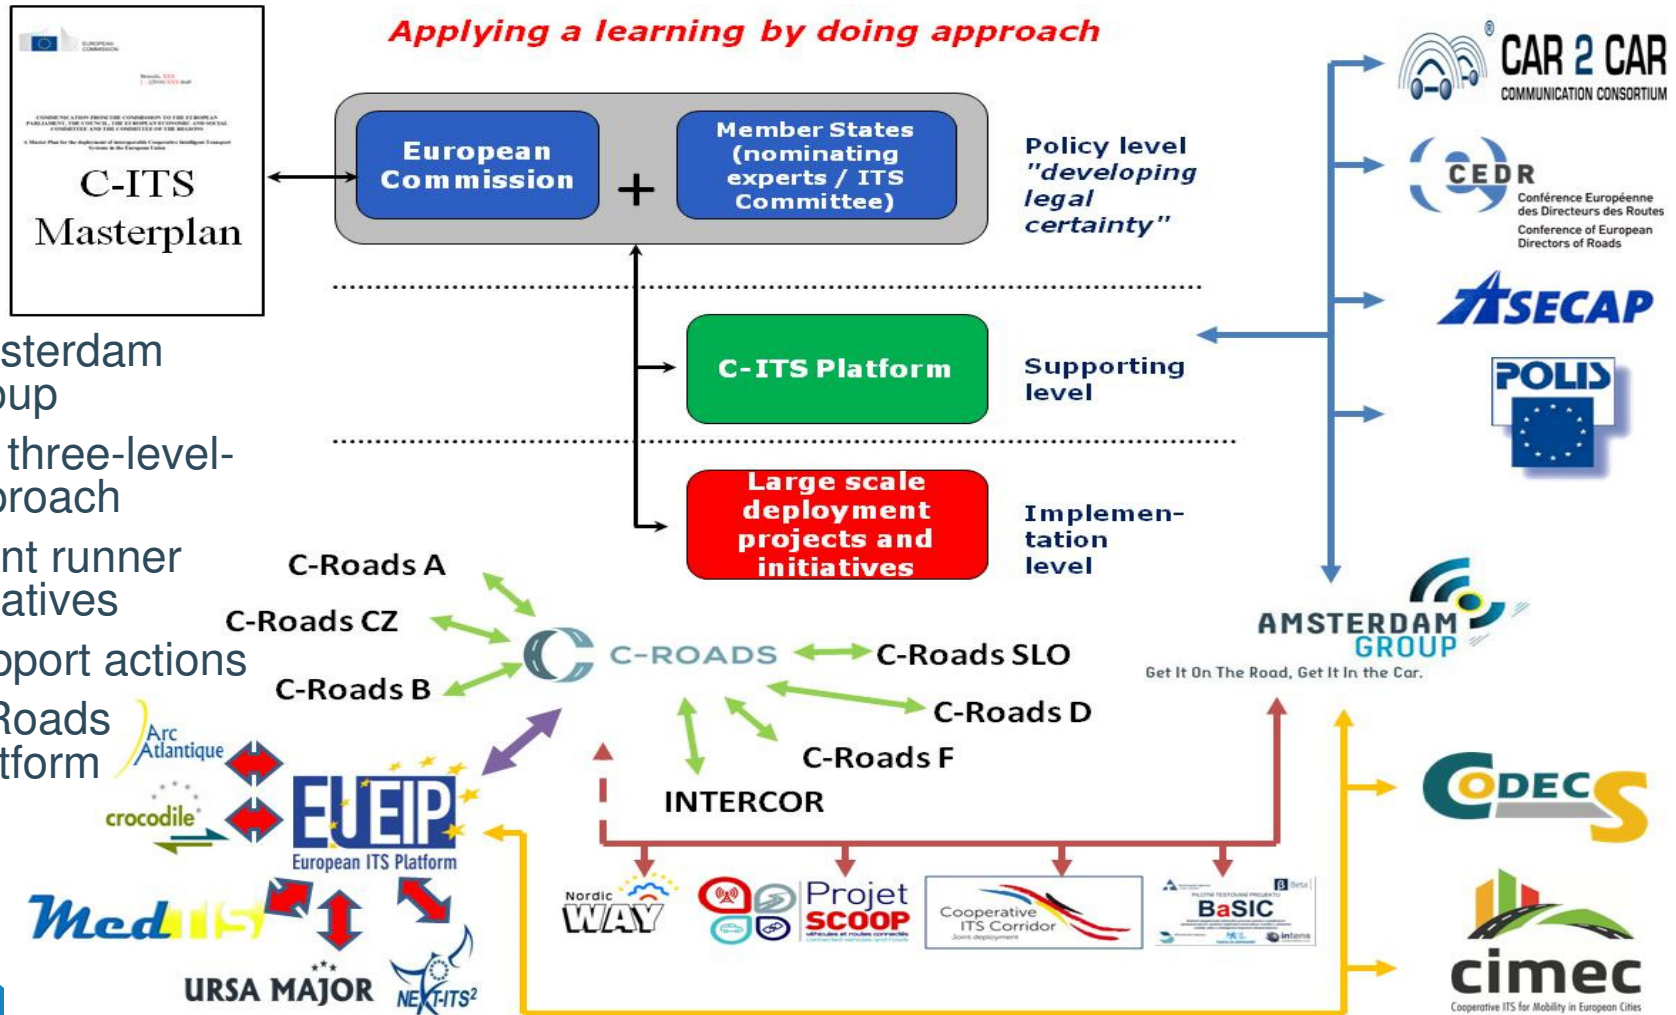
Applying a learning by doing approach

C-ITS Masterplan

European Commission + Member States (nominating experts / ITS Committee)

Policy level "developing legal certainty"

C-ITS Platform

Supporting level

Large scale deployment projects and initiatives

Implementation level

CAR 2 CAR COMMUNICATION CONSORTIUM

CEDR Conférence Européenne des Directeurs des Routes Conference of European Directors of Roads

ASECAP

POLIS

AMSTERDAM GROUP Get It On The Road, Get It In the Car.

sterdam
oup

three-level-
proach

nt runner
atives

pport actions

Roads
tform

C-Roads A
C-Roads CZ
C-Roads B
C-ROADS
C-Roads SLO
C-Roads D
C-Roads F
INTERCOR

Arc Atlantique
crocodile
EU EIP European ITS Platform
MedTIS
URSA MAJOR
NEXT-ITS2

Nordic WAY
Projet SCOOP
Cooperative ITS Corridor
BaSIC

CODECS
cimec Cooperative ITS for Mobility in European Cities